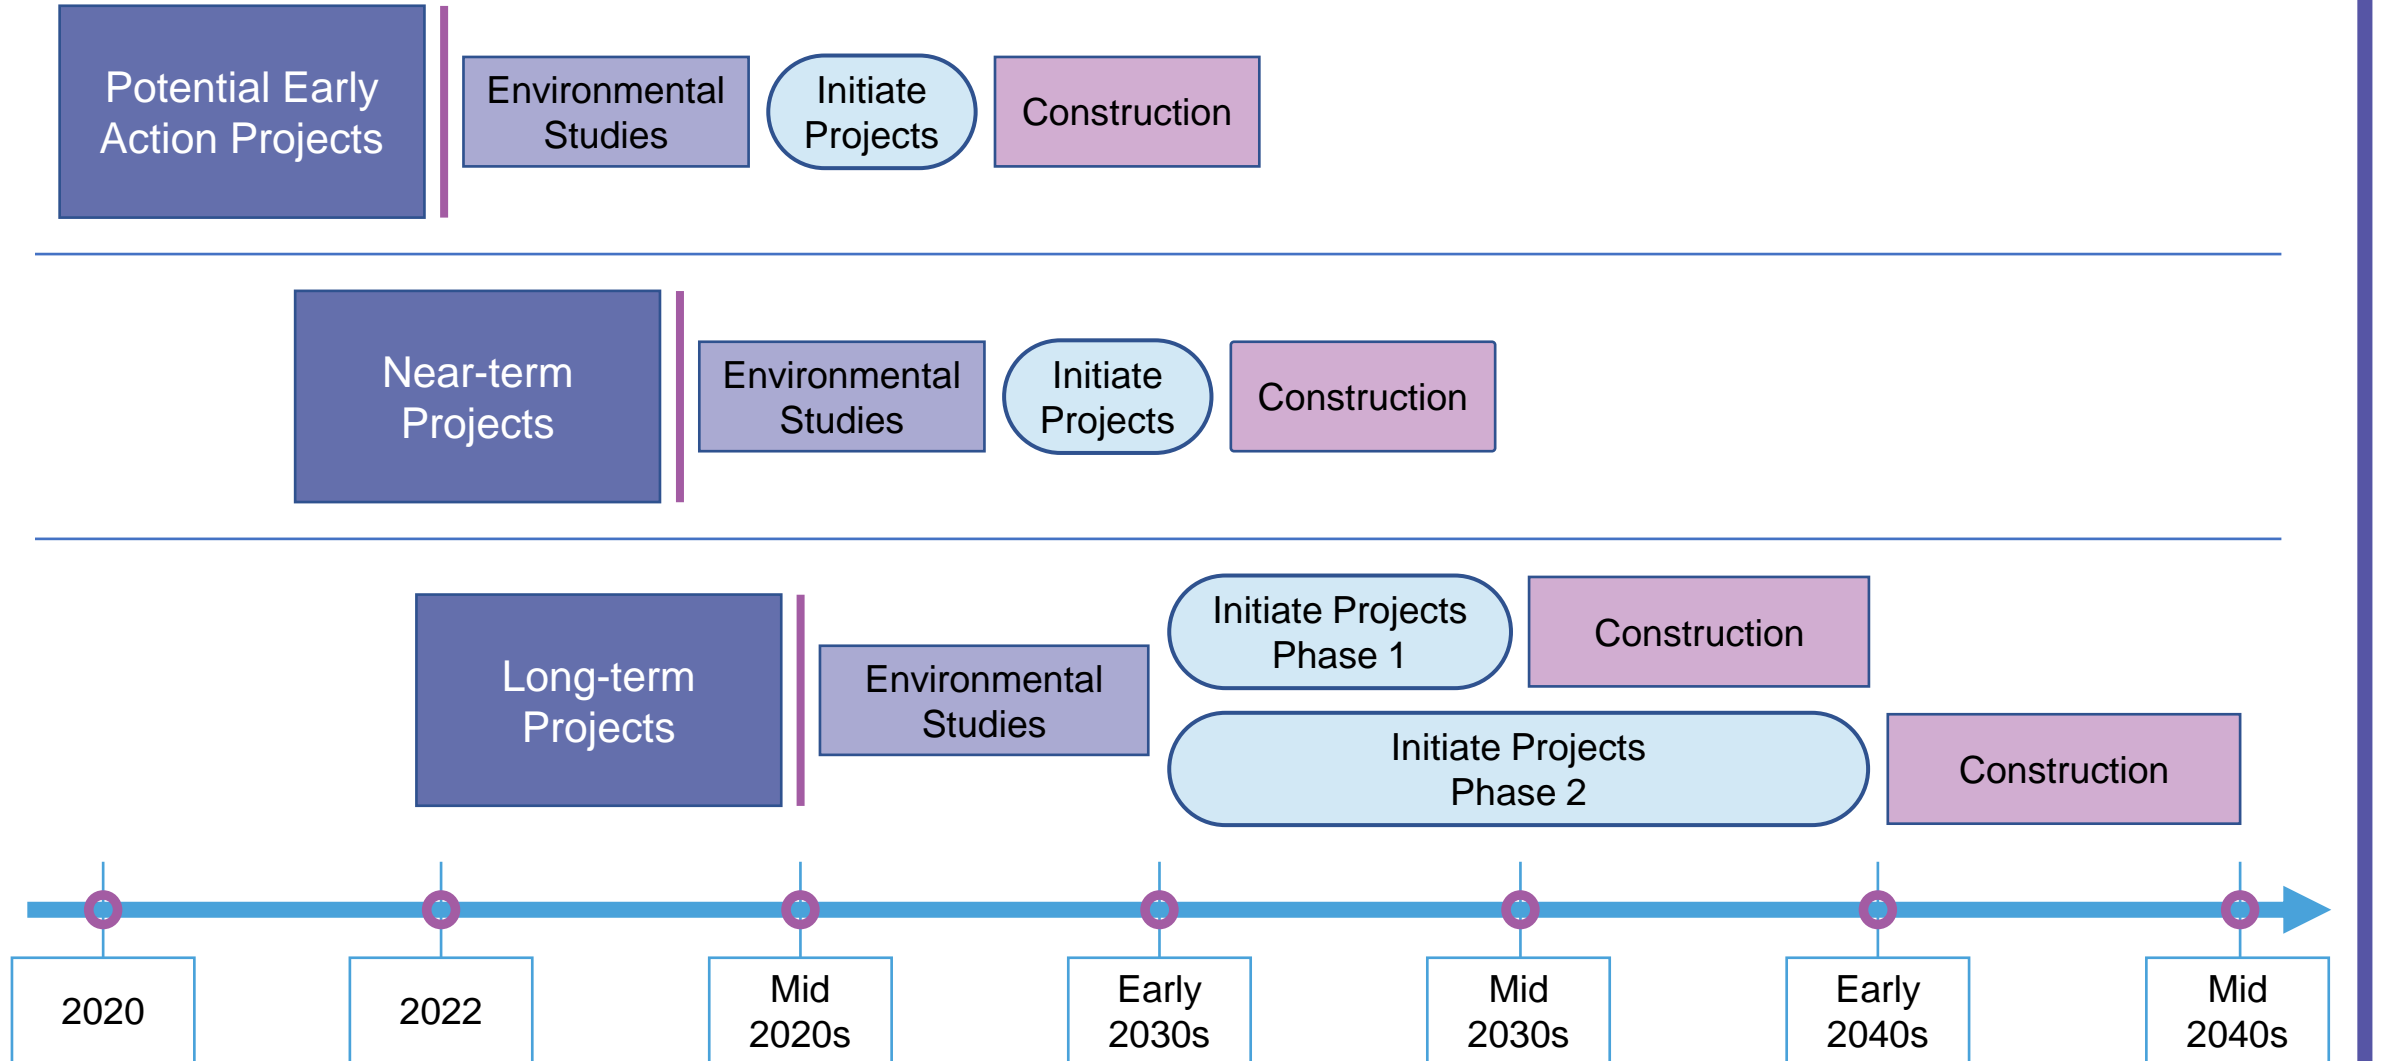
Potential Early Action Projects

Environmental Studies

Initiate Projects

Construction

Near-term Projects

Environmental Studies

Initiate Projects

Construction

Long-term Projects

Environmental Studies

Initiate Projects Phase 1

Construction

Initiate Projects Phase 2

Construction

2020

2022

Mid 2020s

Early 2030s

Mid 2030s

Early 2040s

Mid 2040s